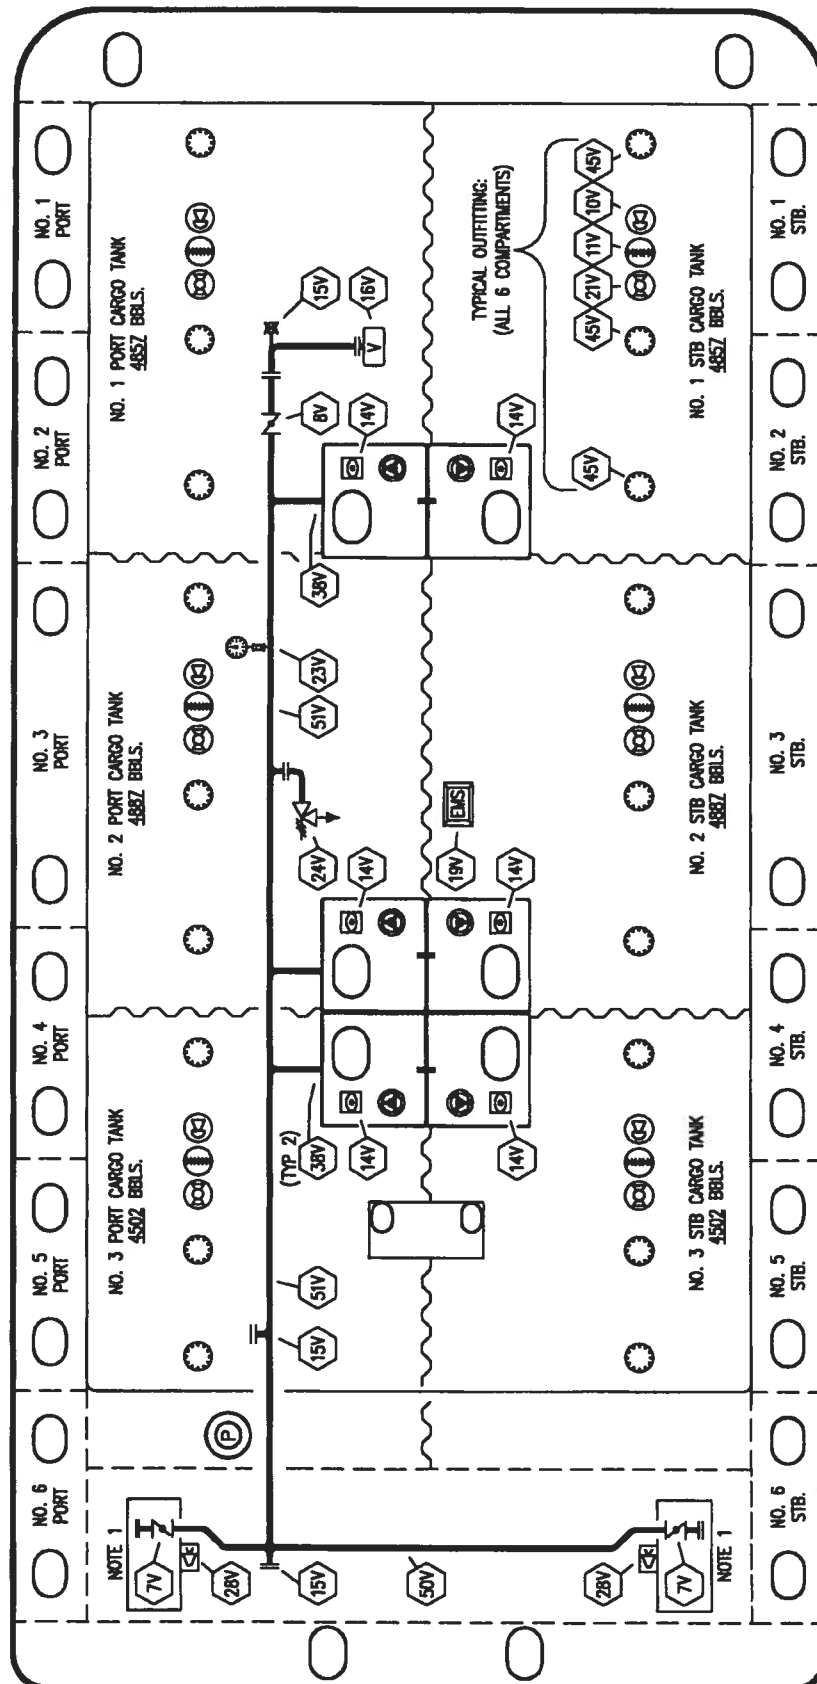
NO. 1 PORT
NO. 2 PORT
NO. 3 PORT
NO. 4 PORT
NO. 5 PORT
NO. 6 PORT

NO. 1 PORT CARGO TANK
4857 BBLS.

NO. 2 PORT CARGO TANK
4887 BBLS.

NO. 3 PORT CARGO TANK
4502 BBLS.

15V
16V
V
8V
14V
38V
23V
51V
24V
19V
EMS
14V
14V
14V
(TYP 2)
38V
14V
51V
15V
P
NOTE 1
7V
28V
15V
50V
28V
7V
NOTE 1

TYPICAL OUTFITTING:
(ALL 6 COMPARTMENTS)
45V
21V
11V
10V
45V
45V
14V

NO. 1 STB CARGO TANK
4857 BBLS.

NO. 2 STB CARGO TANK
4887 BBLS.

NO. 3 STB CARGO TANK
4502 BBLS.

NO. 1 STB.
NO. 2 STB.
NO. 3 STB.
NO. 4 STB.
NO. 5 STB.
NO. 6 STB.